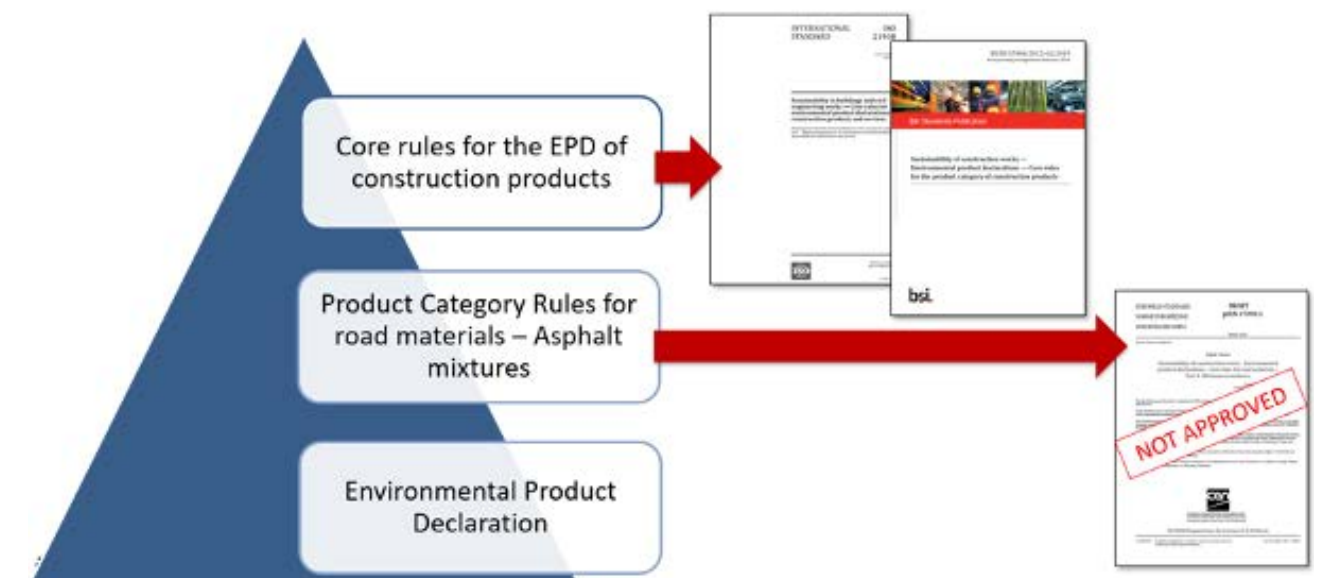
Core rules for the EPD of construction products

Product Category Rules for road materials – Asphalt mixtures

Environmental Product Declaration

INTERNATIONAL STANDARD

ISO 21930

Sustainability in buildings and civil engineering works — Core rules for environmental product declarations of construction products and services

ISO

BSI Standards Publication

Sustainability of construction works — Environmental product declarations — Core rules for the product category of construction products

bsi.

DRAFT

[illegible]

NOT APPROVED